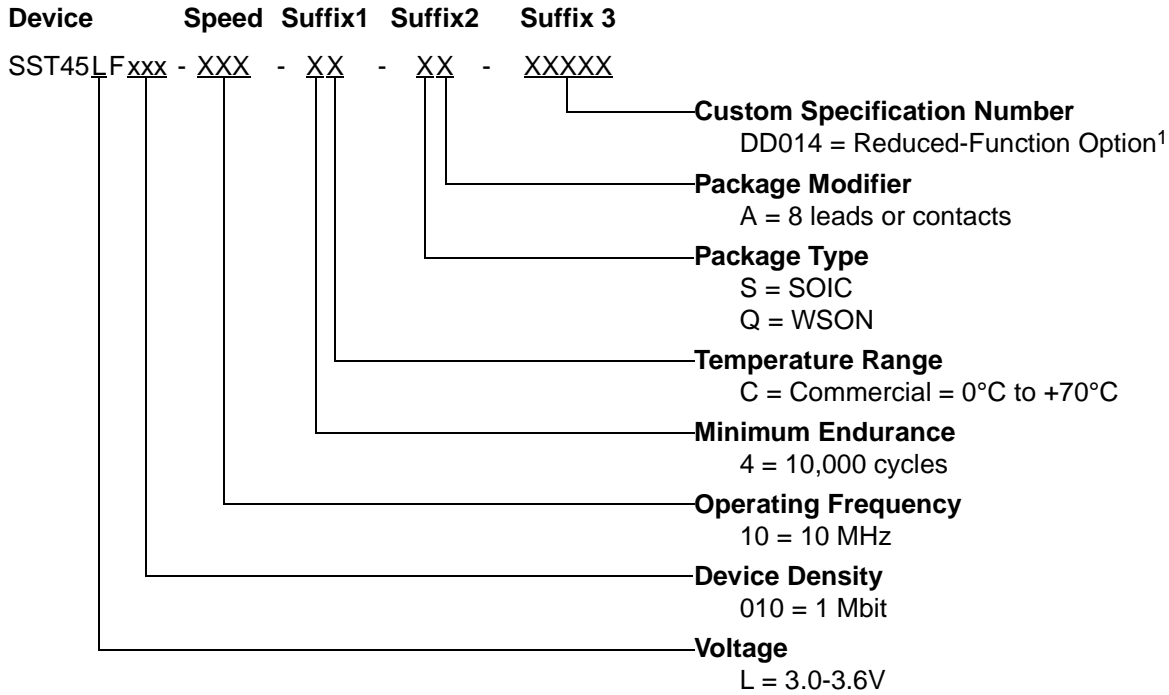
Device Speed Suffix1 Suffix2 Suffix 3

SST45LFxxx - XXX - XX - XX - XXXXX

Custom Specification Number
DD014 = Reduced-Function Option$^1$

Package Modifier
A = 8 leads or contacts

Package Type
S = SOIC
Q = WSON

Temperature Range
C = Commercial = 0°C to +70°C

Minimum Endurance
4 = 10,000 cycles

Operating Frequency
10 = 10 MHz

Device Density
010 = 1 Mbit

Voltage
L = 3.0-3.6V